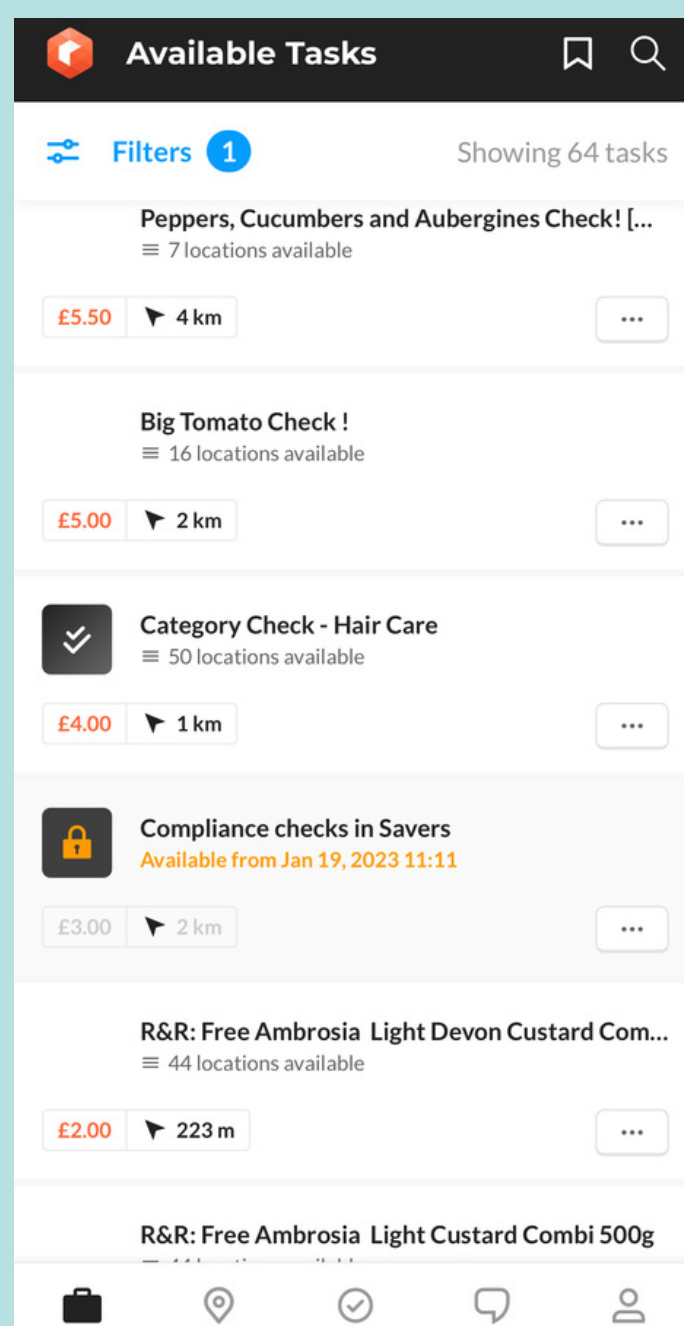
Available Tasks

Filters 1

Showing 64 tasks

Peppers, Cucumbers and Aubergines Check! [...
7 locations available

£5.50 4 km

...

Big Tomato Check !
16 locations available

£5.00 2 km

...

Category Check - Hair Care
50 locations available

£4.00 1 km

...

Compliance checks in Savers
Available from Jan 19, 2023 11:11

£3.00 2 km

...

R&R: Free Ambrosia Light Devon Custard Com...
44 locations available

£2.00 223 m

...

R&R: Free Ambrosia Light Custard Combi 500g
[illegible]